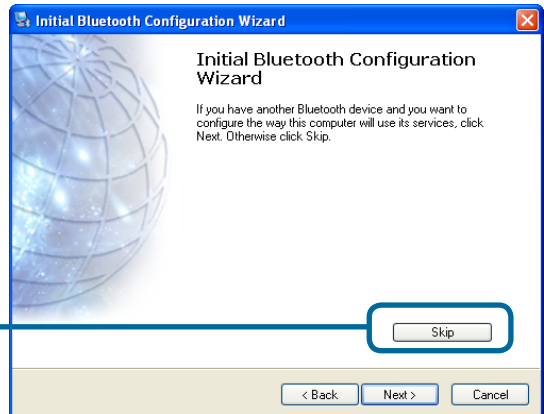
Initial Bluetooth Configuration Wizard

Initial Bluetooth Configuration Wizard

If you have another Bluetooth device and you want to configure the way this computer will use its services, click Next. Otherwise click Skip.

Skip

< Back
Next >
Cancel